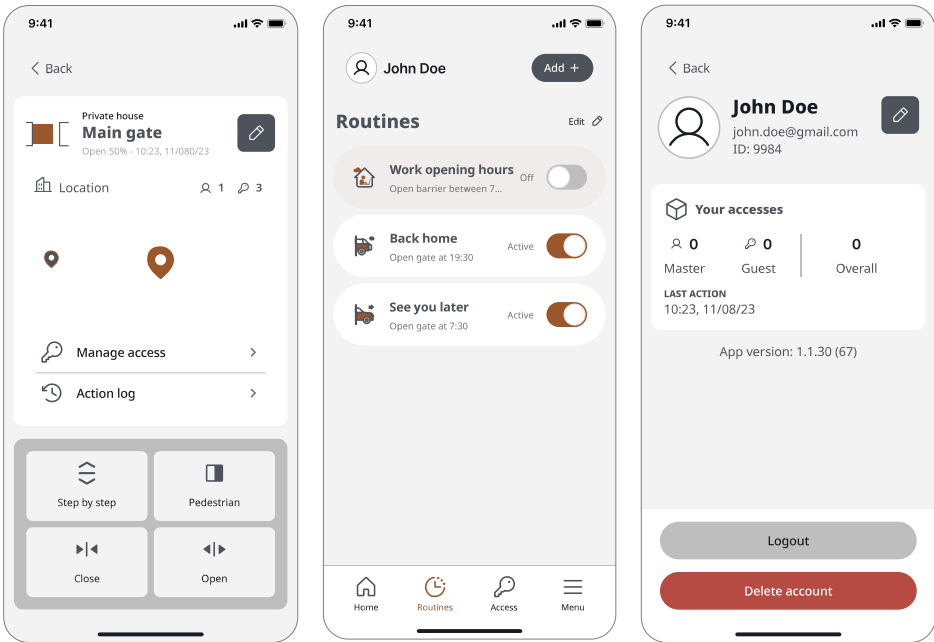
9:41

Back

Private house
Main gate
Open 50% - 10:23, 11/080/23

Location 1 3

Manage access

Action log

Step by step

Pedestrian

Close

Open

9:41

John Doe

Add +

Routines

Edit

Work opening hours
Open barrier between 7...
Off

Back home
Open gate at 19:30
Active

See you later
Open gate at 7:30
Active

Home

Routines

Access

Menu

9:41

Back

John Doe
john.doe@gmail.com
ID: 9984

Your accesses

0
Master

0
Guest

0
Overall

LAST ACTION
10:23, 11/08/23

App version: 1.1.30 (67)

Logout

Delete account